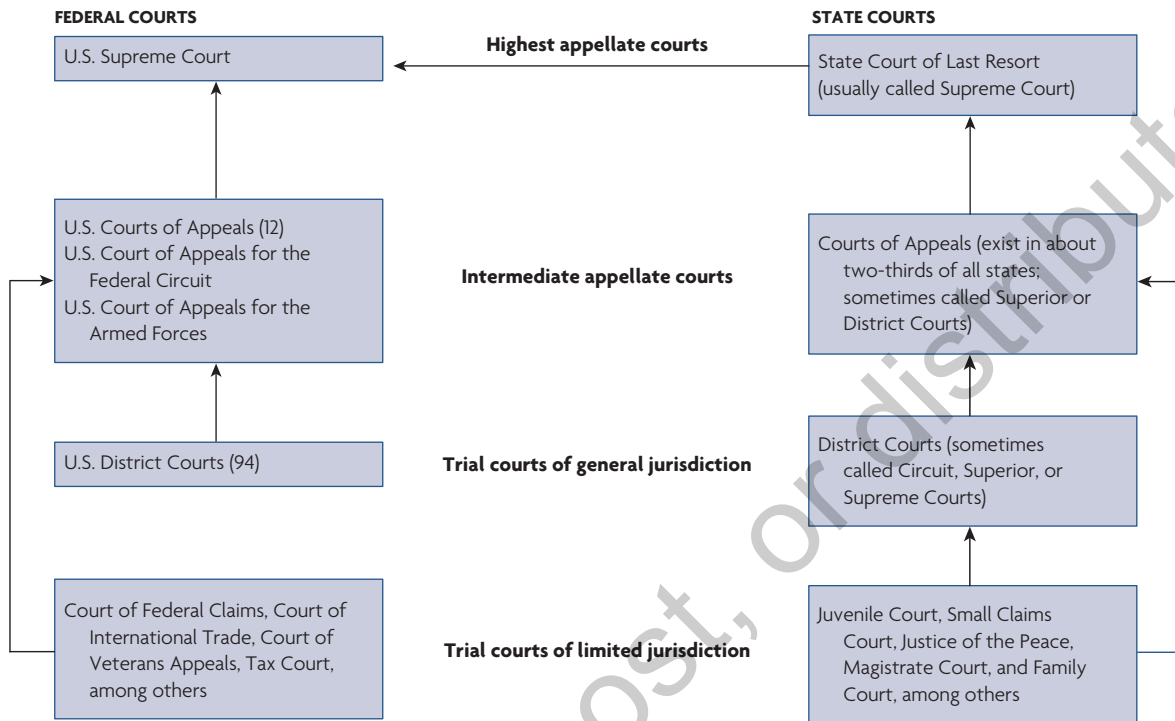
FEDERAL COURTS

STATE COURTS

U.S. Supreme Court

Highest appellate courts

State Court of Last Resort (usually called Supreme Court)

U.S. Courts of Appeals (12)
U.S. Court of Appeals for the Federal Circuit
U.S. Court of Appeals for the Armed Forces

Intermediate appellate courts

Courts of Appeals (exist in about two-thirds of all states; sometimes called Superior or District Courts)

U.S. District Courts (94)

Trial courts of general jurisdiction

District Courts (sometimes called Circuit, Superior, or Supreme Courts)

Court of Federal Claims, Court of International Trade, Court of Veterans Appeals, Tax Court, among others

Trial courts of limited jurisdiction

Juvenile Court, Small Claims Court, Justice of the Peace, Magistrate Court, and Family Court, among others

ost, or distribut